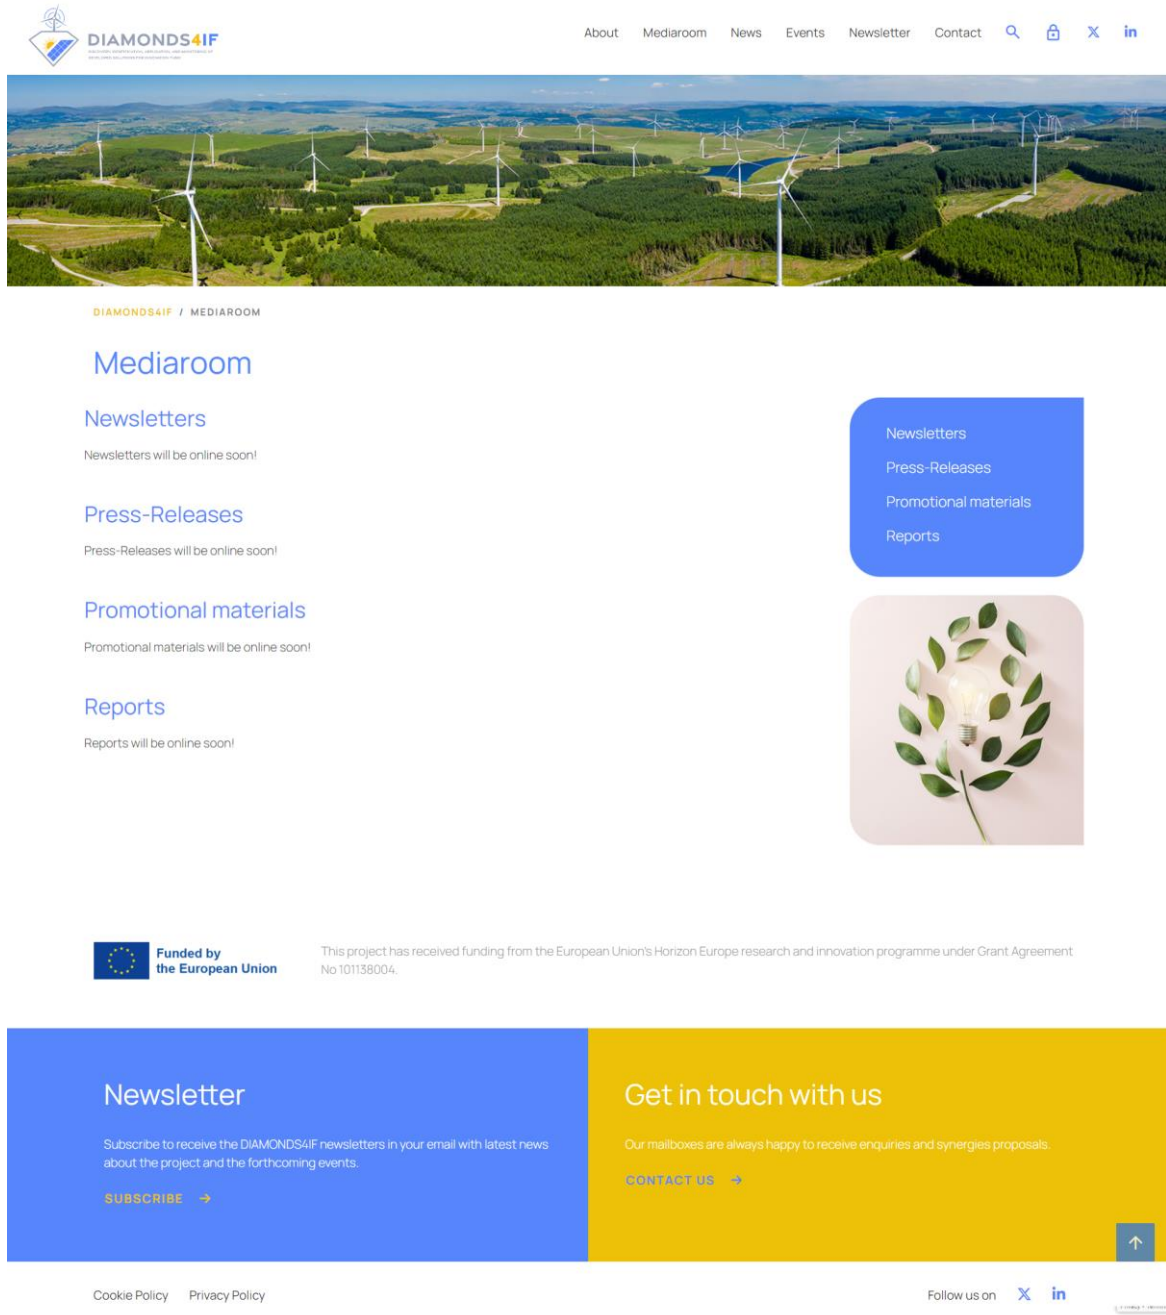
DIAMONDS4IF

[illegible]

About Mediaroom News Events Newsletter Contact

DIAMONDS4IF / MEDIAROOM

Mediaroom

Newsletters

Newsletters will be online soon!

Press-Releases

Press-Releases will be online soon!

Promotional materials

Promotional materials will be online soon!

Reports

Reports will be online soon!

Newsletters
Press-Releases
Promotional materials
Reports

Funded by the European Union

This project has received funding from the European Union's Horizon Europe research and innovation programme under Grant Agreement No 101138004.

Newsletter

Subscribe to receive the DIAMONDS4IF newsletters in your email with latest news about the project and the forthcoming events.

SUBSCRIBE →

Get in touch with us

Our mailboxes are always happy to receive enquiries and synergies proposals.

CONTACT US →

Cookie Policy Privacy Policy

Follow us on